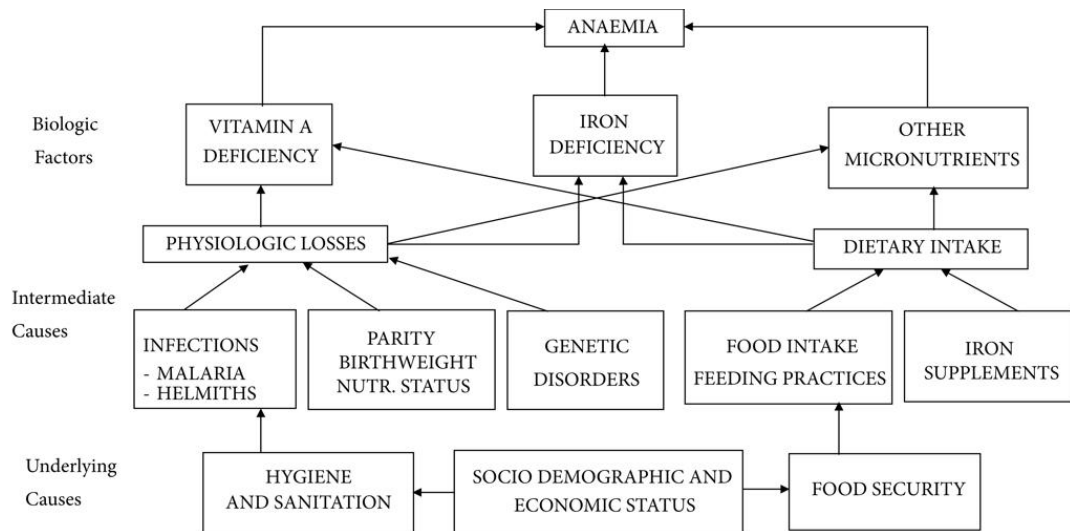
ANAEMIA

Biologic Factors

VITAMIN A DEFICIENCY

IRON DEFICIENCY

OTHER MICRONUTRIENTS

PHYSIOLOGIC LOSSES

DIETARY INTAKE

Intermediate Causes

INFECTIONS
- MALARIA
- HELMITHS

PARITY
BIRTHWEIGHT
NUTR. STATUS

GENETIC DISORDERS

FOOD INTAKE
FEEDING PRACTICES

IRON SUPPLEMENTS

Underlying Causes

HYGIENE AND SANITATION

SOCIO DEMOGRAPHIC AND ECONOMIC STATUS

FOOD SECURITY